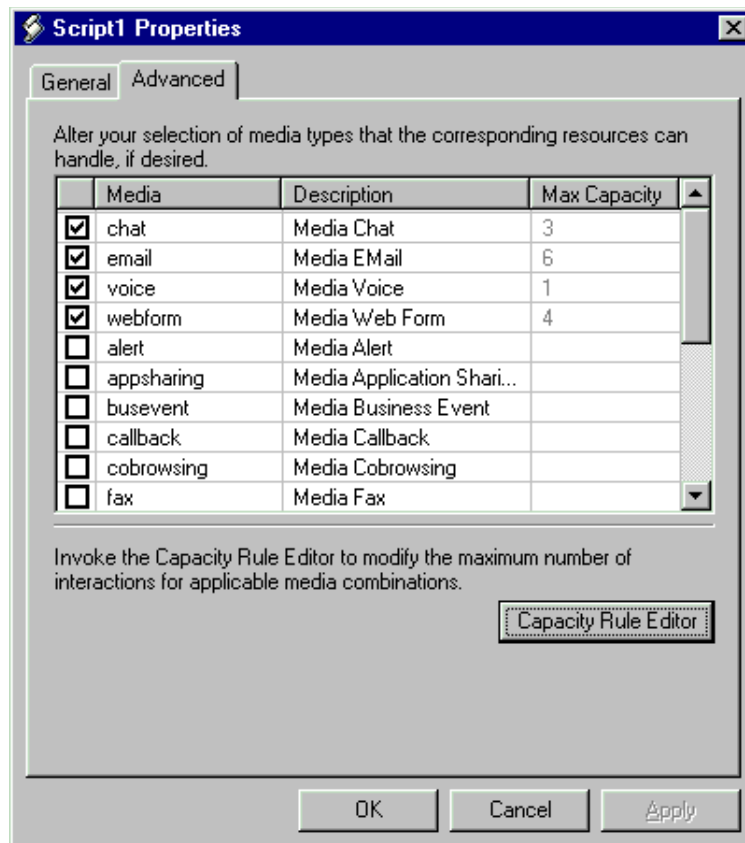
Script1 Properties

General Advanced

Alter your selection of media types that the corresponding resources can handle, if desired.

| | Media | Description | Max Capacity |
|---|---|---|---|
| ☑ | chat | Media Chat | 3 |
| ☑ | email | Media EMail | 6 |
| ☑ | voice | Media Voice | 1 |
| ☑ | webform | Media Web Form | 4 |
| ☐ | alert | Media Alert | |
| ☐ | appsharing | Media Application Shari... | |
| ☐ | busevent | Media Business Event | |
| ☐ | callback | Media Callback | |
| ☐ | cobrowsing | Media Cobrowsing | |
| ☐ | fax | Media Fax | |

Invoke the Capacity Rule Editor to modify the maximum number of interactions for applicable media combinations.

Capacity Rule Editor

OK Cancel Apply